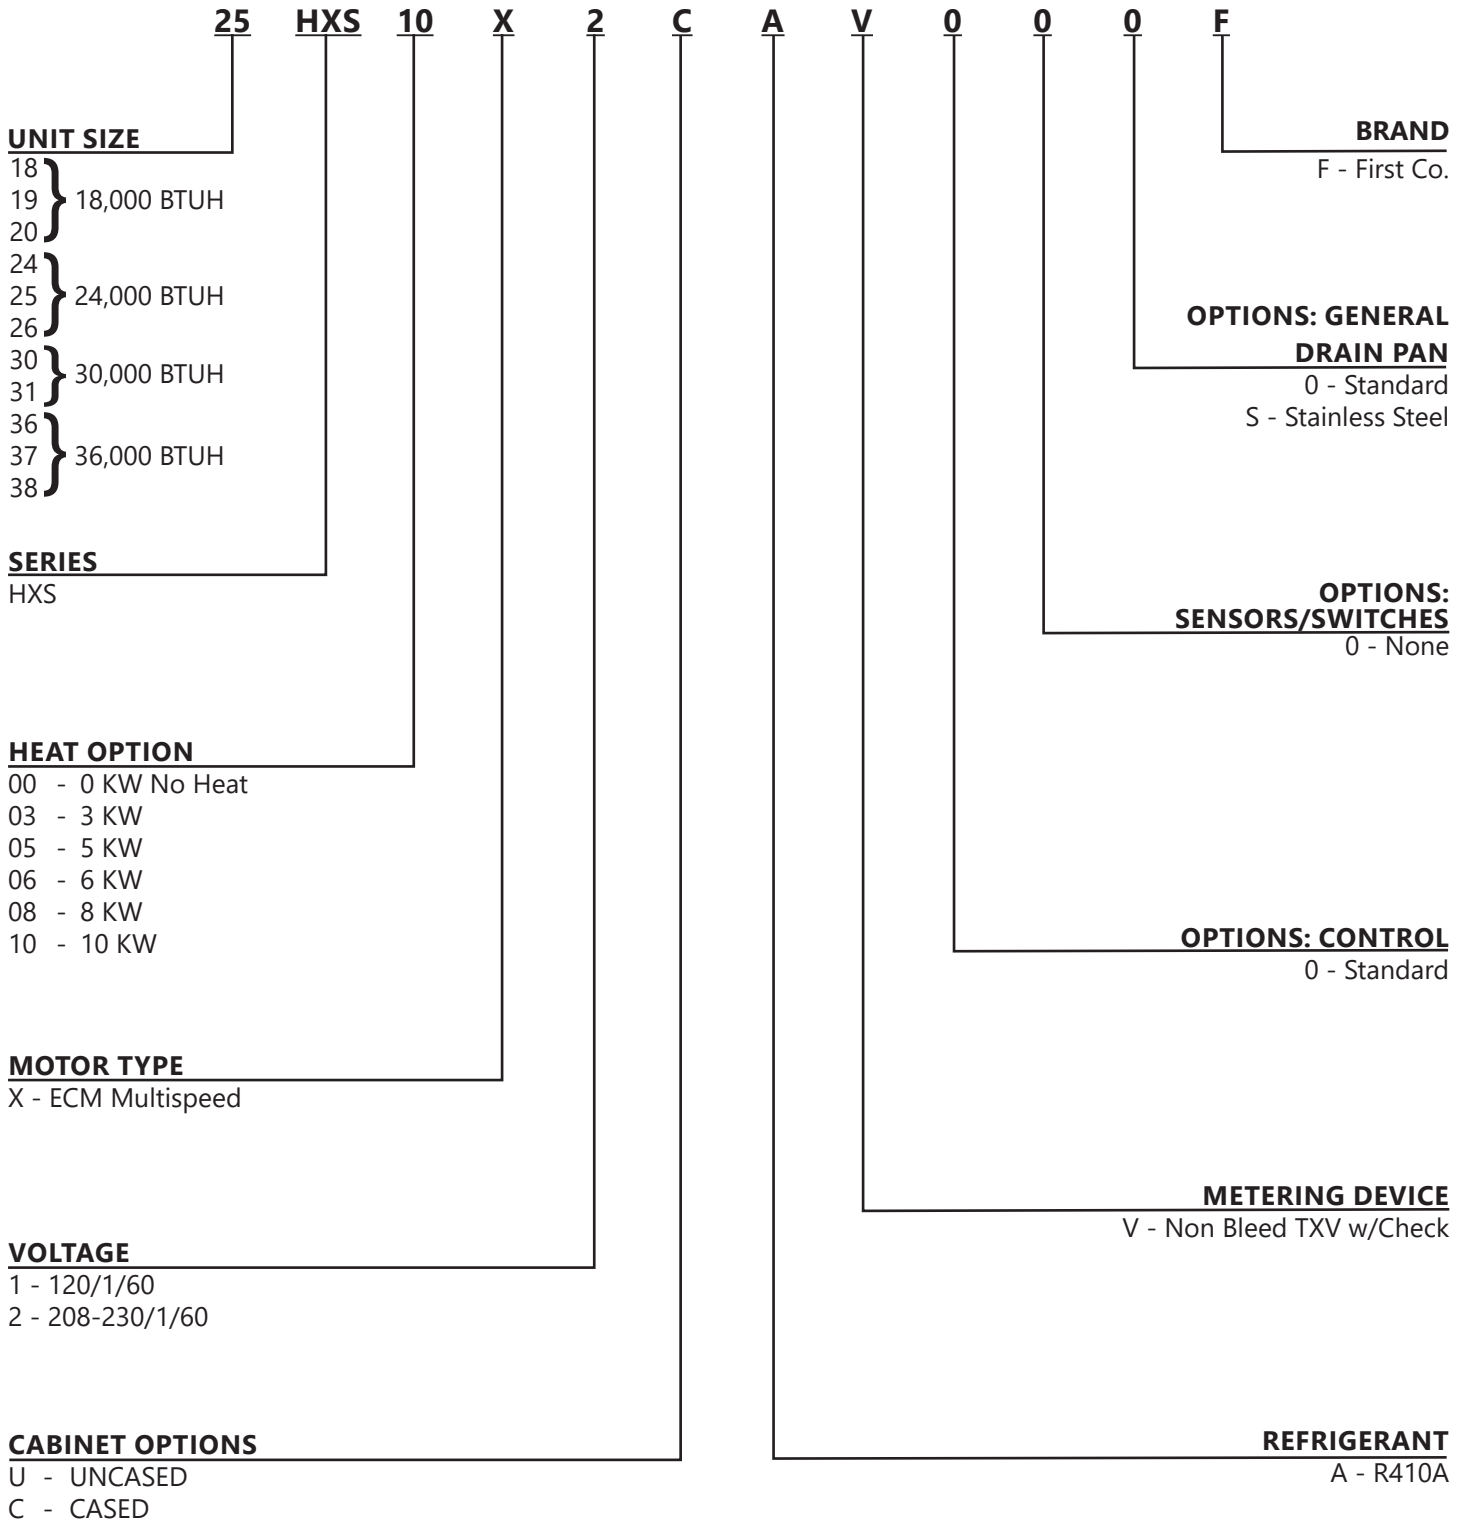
25 HXS 10 X 2 C A V 0 0 0 F

UNIT SIZE
18
19
20
18,000 BTUH
24
25
26
24,000 BTUH
30
31
30,000 BTUH
36
37
38
36,000 BTUH

SERIES
HXS

HEAT OPTION
00 - 0 KW No Heat
03 - 3 KW
05 - 5 KW
06 - 6 KW
08 - 8 KW
10 - 10 KW

MOTOR TYPE
X - ECM Multispeed

VOLTAGE
1 - 120/1/60
2 - 208-230/1/60

CABINET OPTIONS
U - UNCASED
C - CASED

BRAND
F - First Co.

OPTIONS: GENERAL
DRAIN PAN
0 - Standard
S - Stainless Steel

OPTIONS:
SENSORS/SWITCHES
0 - None

OPTIONS: CONTROL
0 - Standard

METERING DEVICE
V - Non Bleed TXV w/Check

REFRIGERANT
A - R410A